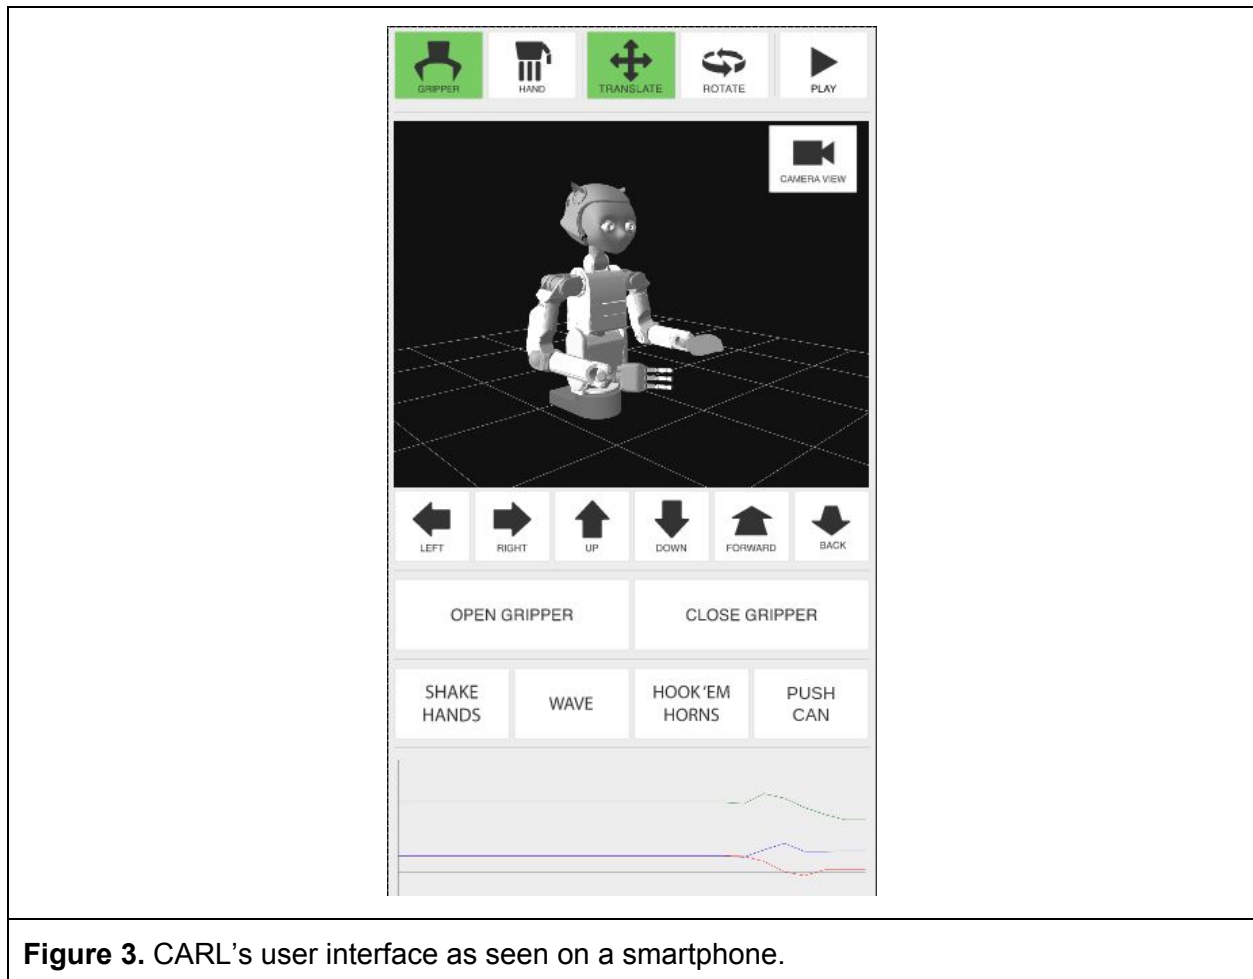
GRIPPER HAND TRANSLATE ROTATE PLAY

CAMERA VIEW

LEFT RIGHT UP DOWN FORWARD BACK

OPEN GRIPPER CLOSE GRIPPER

SHAKE HANDS WAVE HOOK'EM HORNS PUSH CAN

**Figure 3.** CARL's user interface as seen on a smartphone.